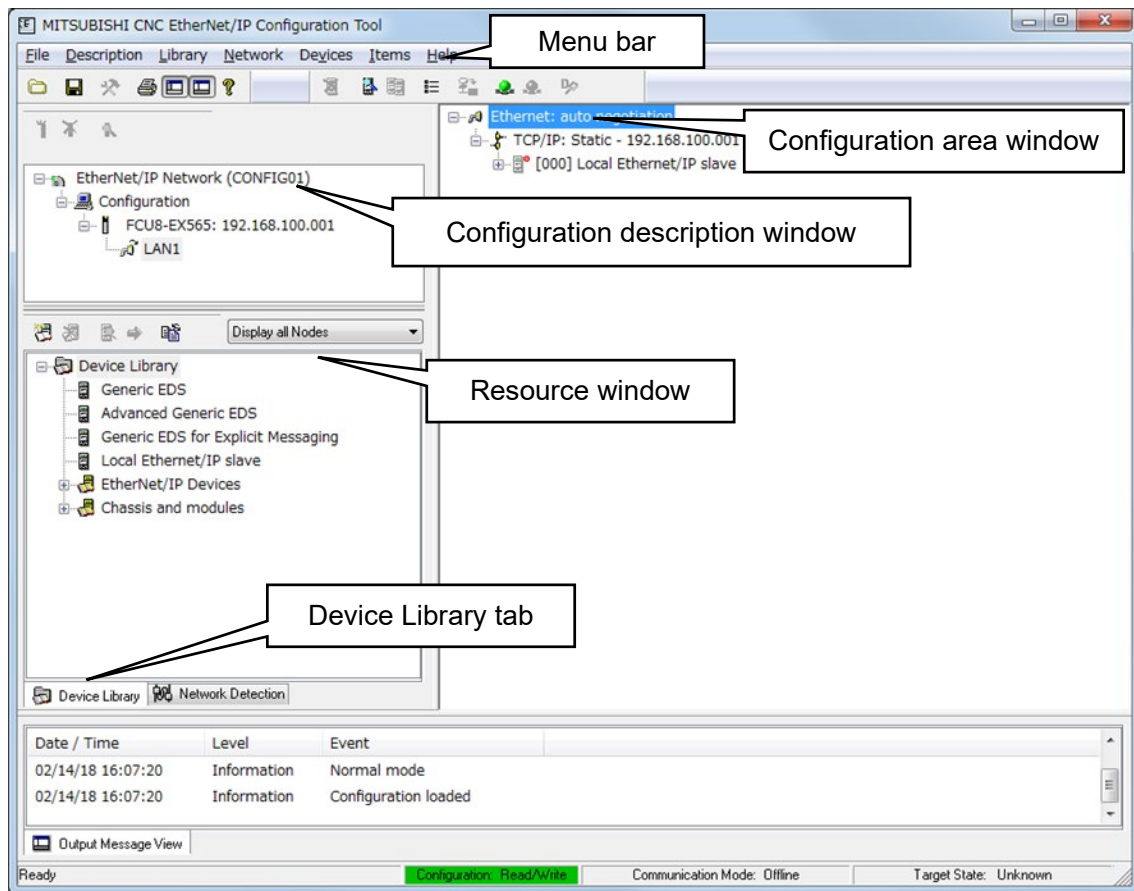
MITSUBISHI CNC EtherNet/IP Configuration Tool

File Description Library Network Devices Items Help

Menu bar

Ethernet: auto negotiation
TCP/IP: Static - 192.168.100.001
[000] Local Ethernet/IP slave

Configuration area window

EtherNet/IP Network (CONFIG01)
Configuration
FCU8-EX565: 192.168.100.001
LAN1

Configuration description window

Display all Nodes

Device Library
Generic EDS
Advanced Generic EDS
Generic EDS for Explicit Messaging
Local Ethernet/IP slave
EtherNet/IP Devices
Chassis and modules

Resource window

Device Library tab

Device Library | Network Detection

| Date / Time | Level | Event |
|---|---|---|
| 02/14/18 16:07:20 | Information | Normal mode |
| 02/14/18 16:07:20 | Information | Configuration loaded |

Output Message View

Ready | Configuration: Read/Write | Communication Mode: Offline | Target State: Unknown